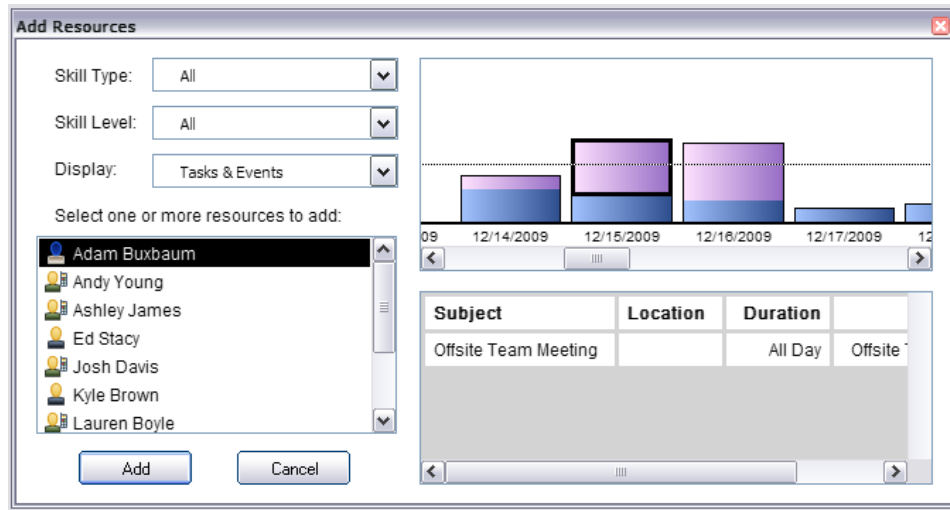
Add Resources

Skill Type: All

Skill Level: All

Display: Tasks & Events

Select one or more resources to add:

Adam Buxbaum
Andy Young
Ashley James
Ed Stacy
Josh Davis
Kyle Brown
Lauren Boyle

Add Cancel

09 12/14/2009 12/15/2009 12/16/2009 12/17/2009 12

| Subject | Location | Duration | |
|---|---|---|---|
| Offsite Team Meeting | | All Day | Offsite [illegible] |